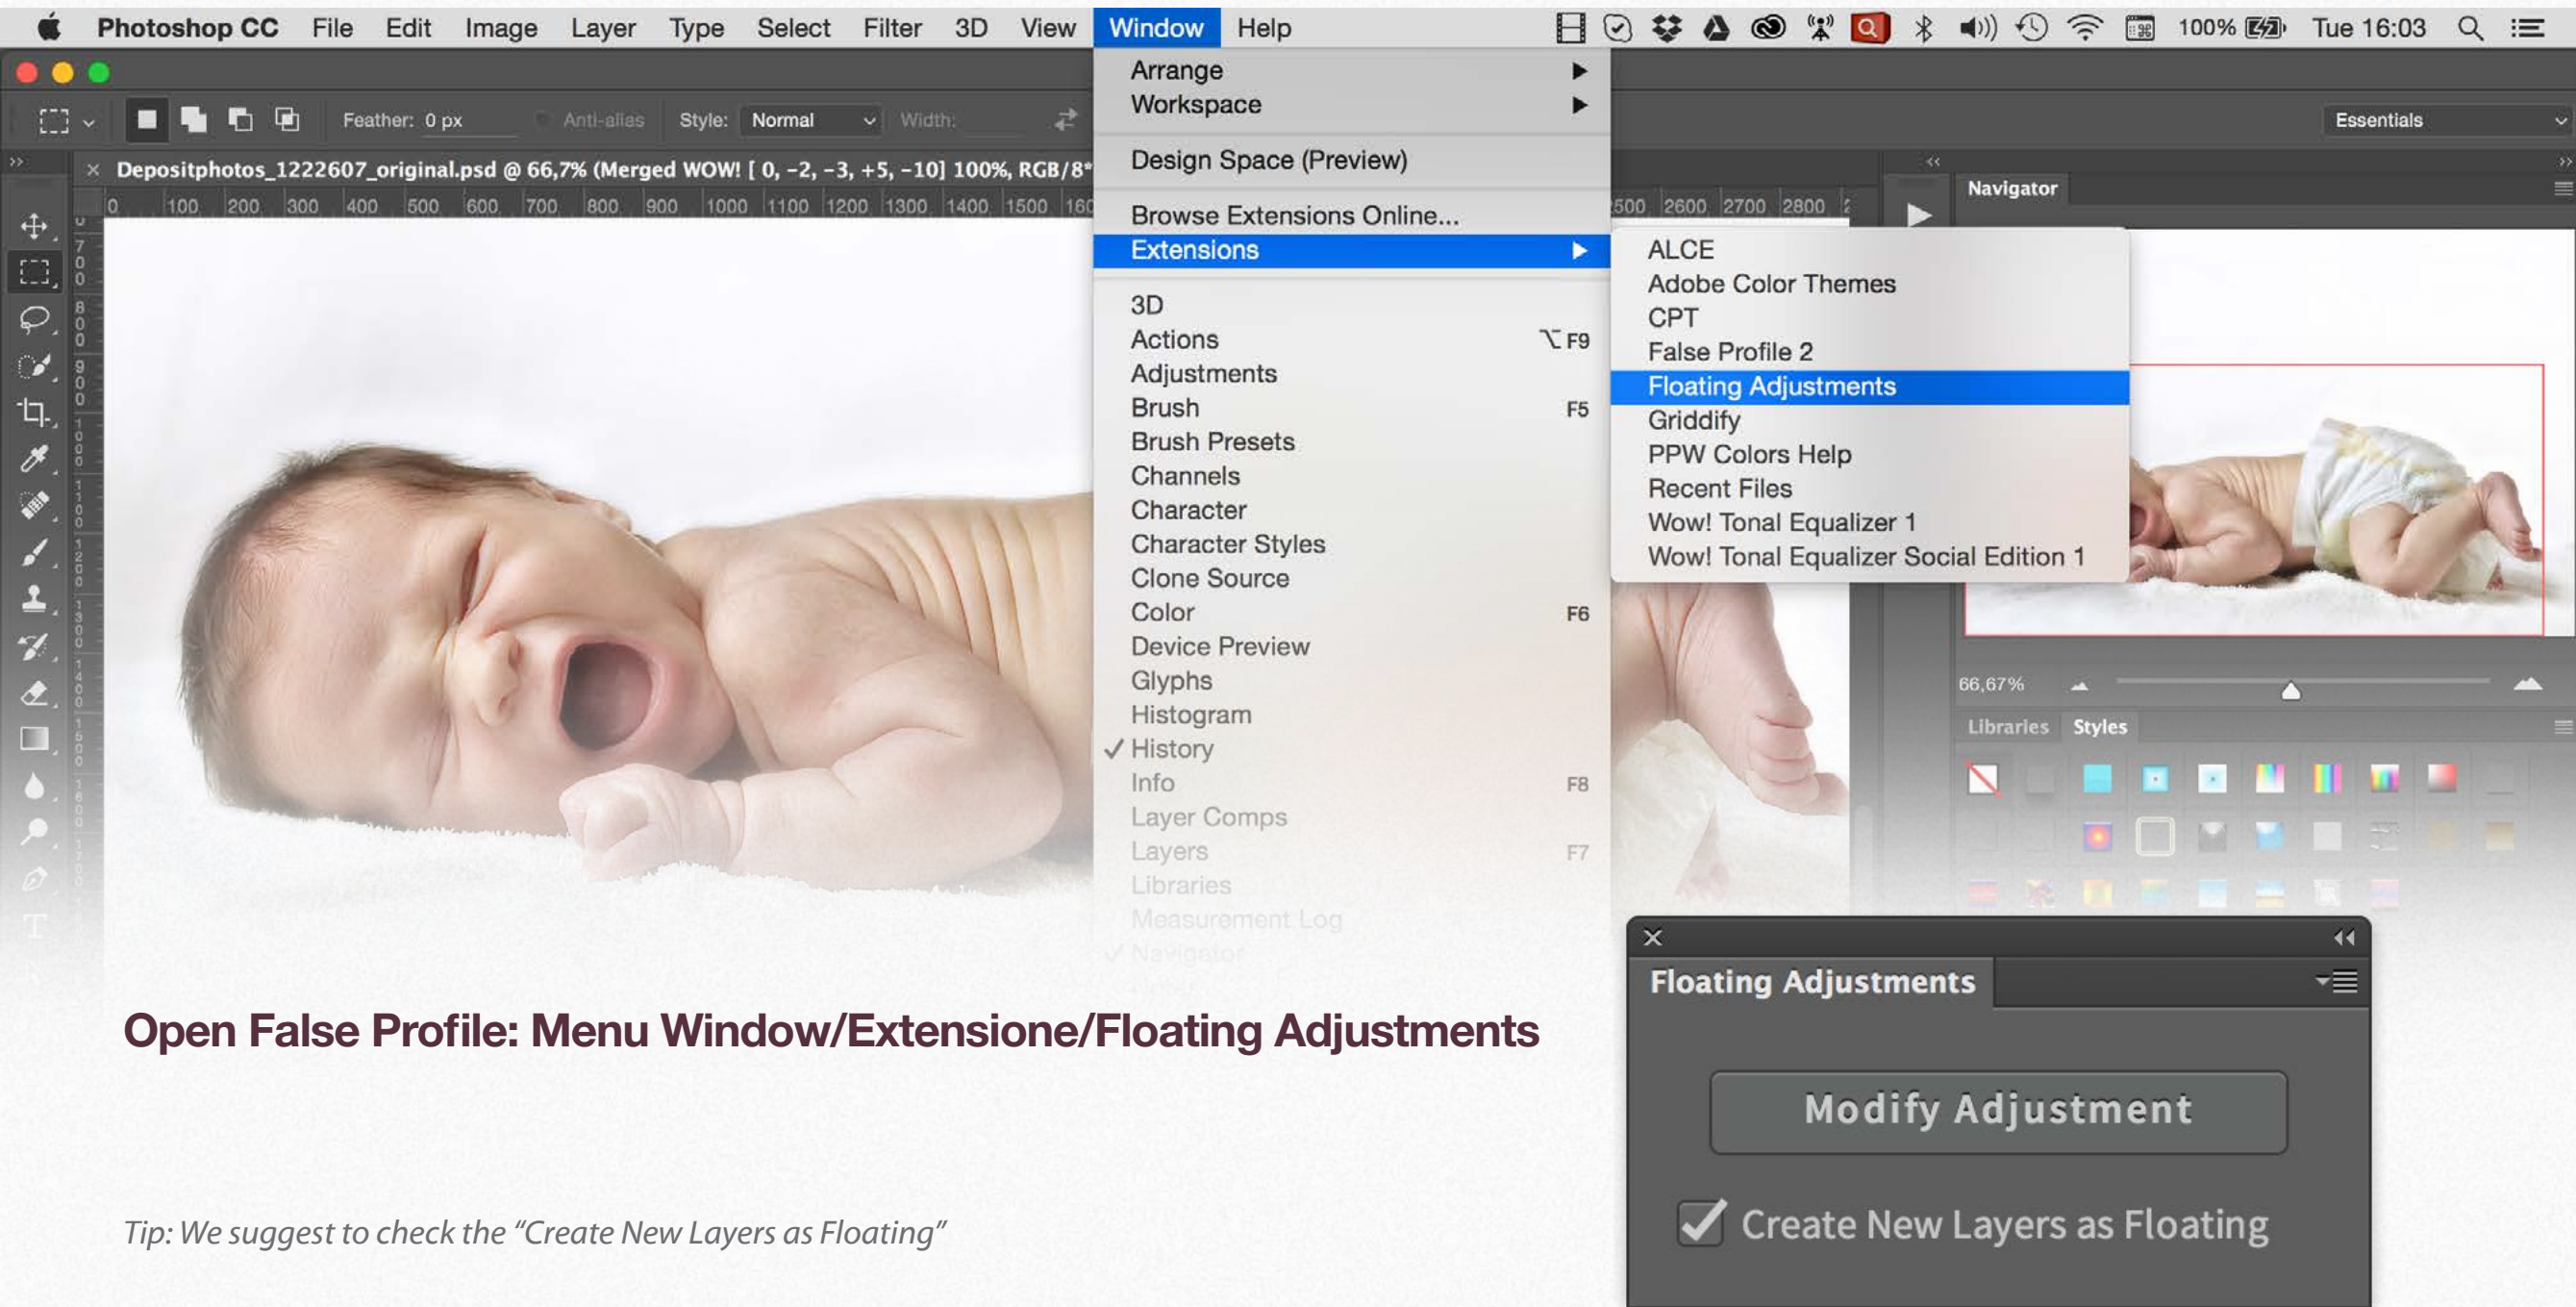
Photoshop CC File Edit Image Layer Type Select Filter 3D View Window Help

100% Tue 16:03

Feather: 0 px Anti-alias Style: Normal Width:

Essentials

Depositphotos_1222607_original.psd @ 66,7% (Merged WOW! [ 0, -2, -3, +5, -10] 100%, RGB/8*

0 100 200 300 400 500 600 700 800 900 1000 1100 1200 1300 1400 1500 160

2500 2600 2700 2800

Arrange
Workspace
Design Space (Preview)
Browse Extensions Online...
Extensions
3D
Actions ⌥F9
Adjustments
Brush F5
Brush Presets
Channels
Character
Character Styles
Clone Source
Color F6
Device Preview
Glyphs
Histogram
✓ History
Info F8
Layer Comps
Layers F7
Libraries
Measurement Log
✓ Navigator

ALCE
Adobe Color Themes
CPT
False Profile 2
Floating Adjustments
Griddify
PPW Colors Help
Recent Files
Wow! Tonal Equalizer 1
Wow! Tonal Equalizer Social Edition 1

Navigator

66,67%

Libraries Styles

Floating Adjustments

Modify Adjustment

Create New Layers as Floating

Open False Profile: Menu Window/Extensione/Floating Adjustments

Tip: We suggest to check the “Create New Layers as Floating”